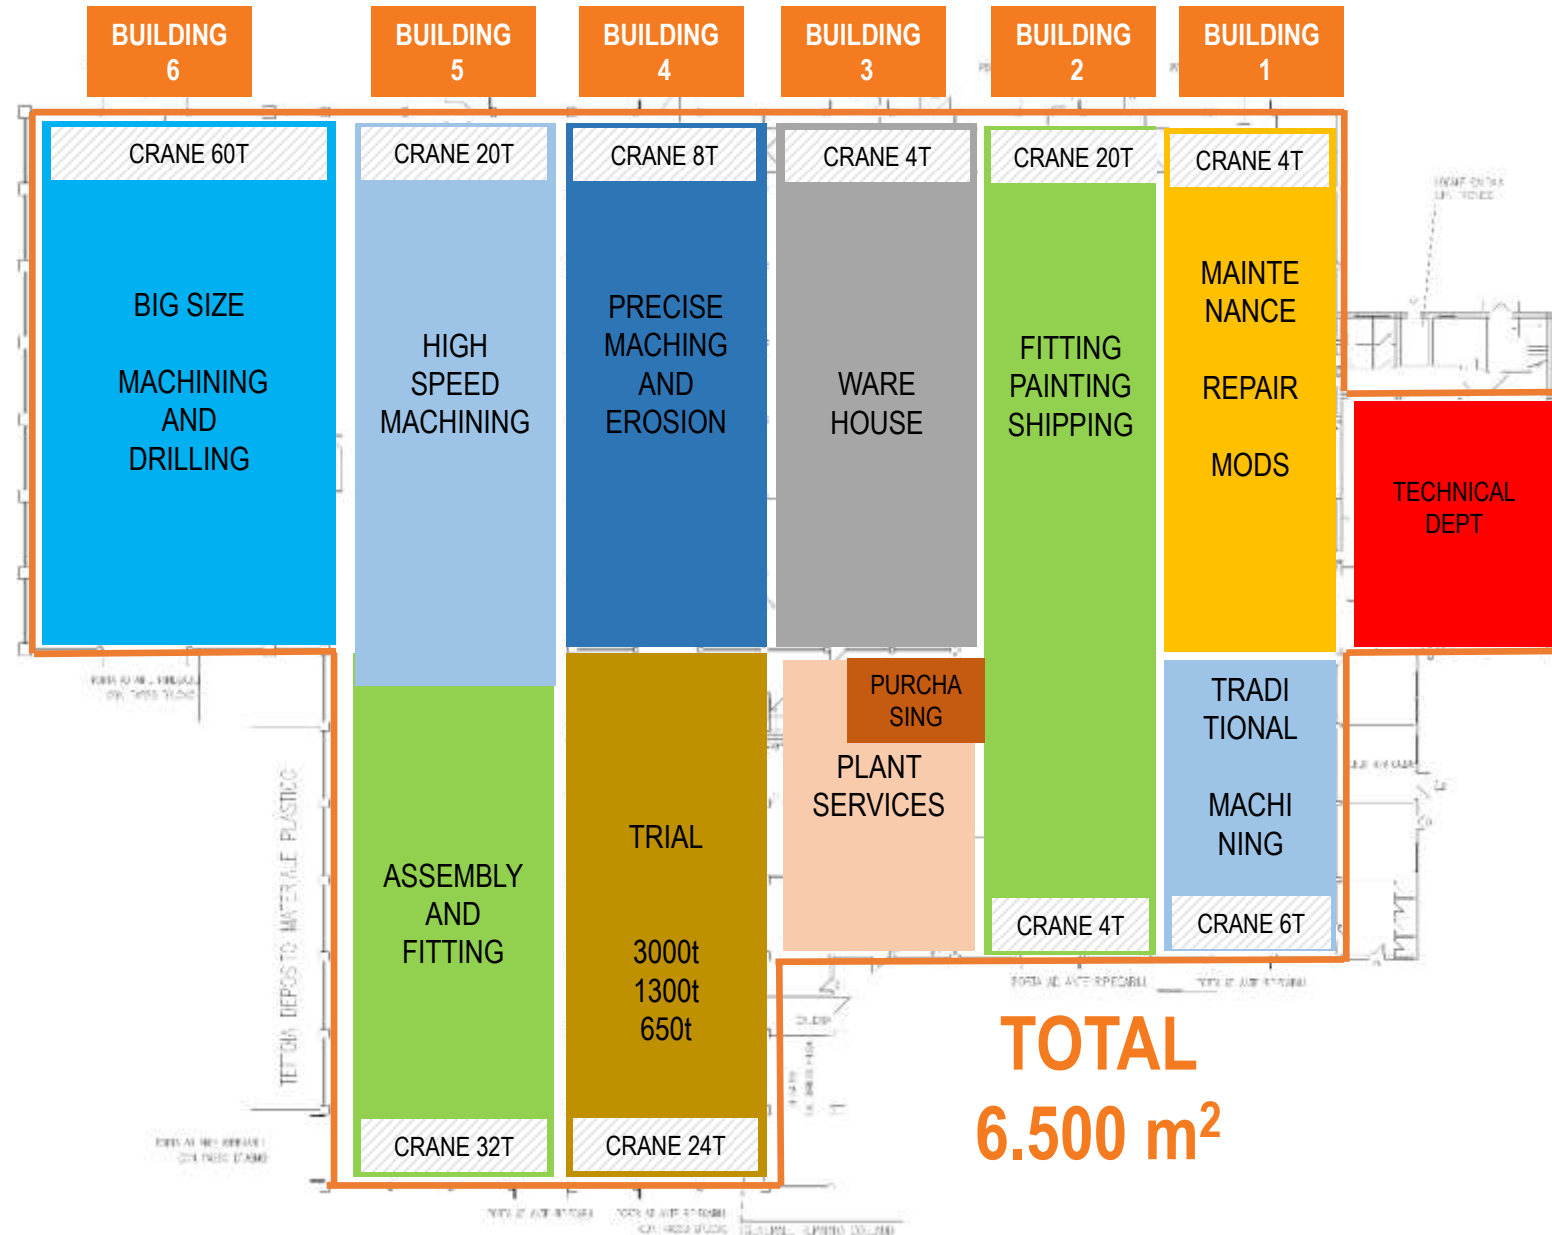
BUILDING 6

BUILDING 5

BUILDING 4

BUILDING 3

BUILDING 2

BUILDING 1

CRANE 60T

BIG SIZE

MACHINING AND DRILLING

CRANE 20T

HIGH SPEED MACHINING

CRANE 8T

PRECISE MACHING AND EROSION

CRANE 4T

WARE HOUSE

CRANE 20T

FITTING PAINTING SHIPPING

CRANE 4T

MAINTE NANCE

REPAIR

MODS

TECHNICAL DEPT

PURCHA SING

PLANT SERVICES

TRADI TIONAL

MACHI NING

CRANE 6T

CRANE 4T

ASSEMBLY AND FITTING

CRANE 32T

TRIAL

3000t
1300t
650t

CRANE 24T

TETTOIA DEPOSITO MATERIALE PLASTICO

TOTAL
6.500 m$^2$